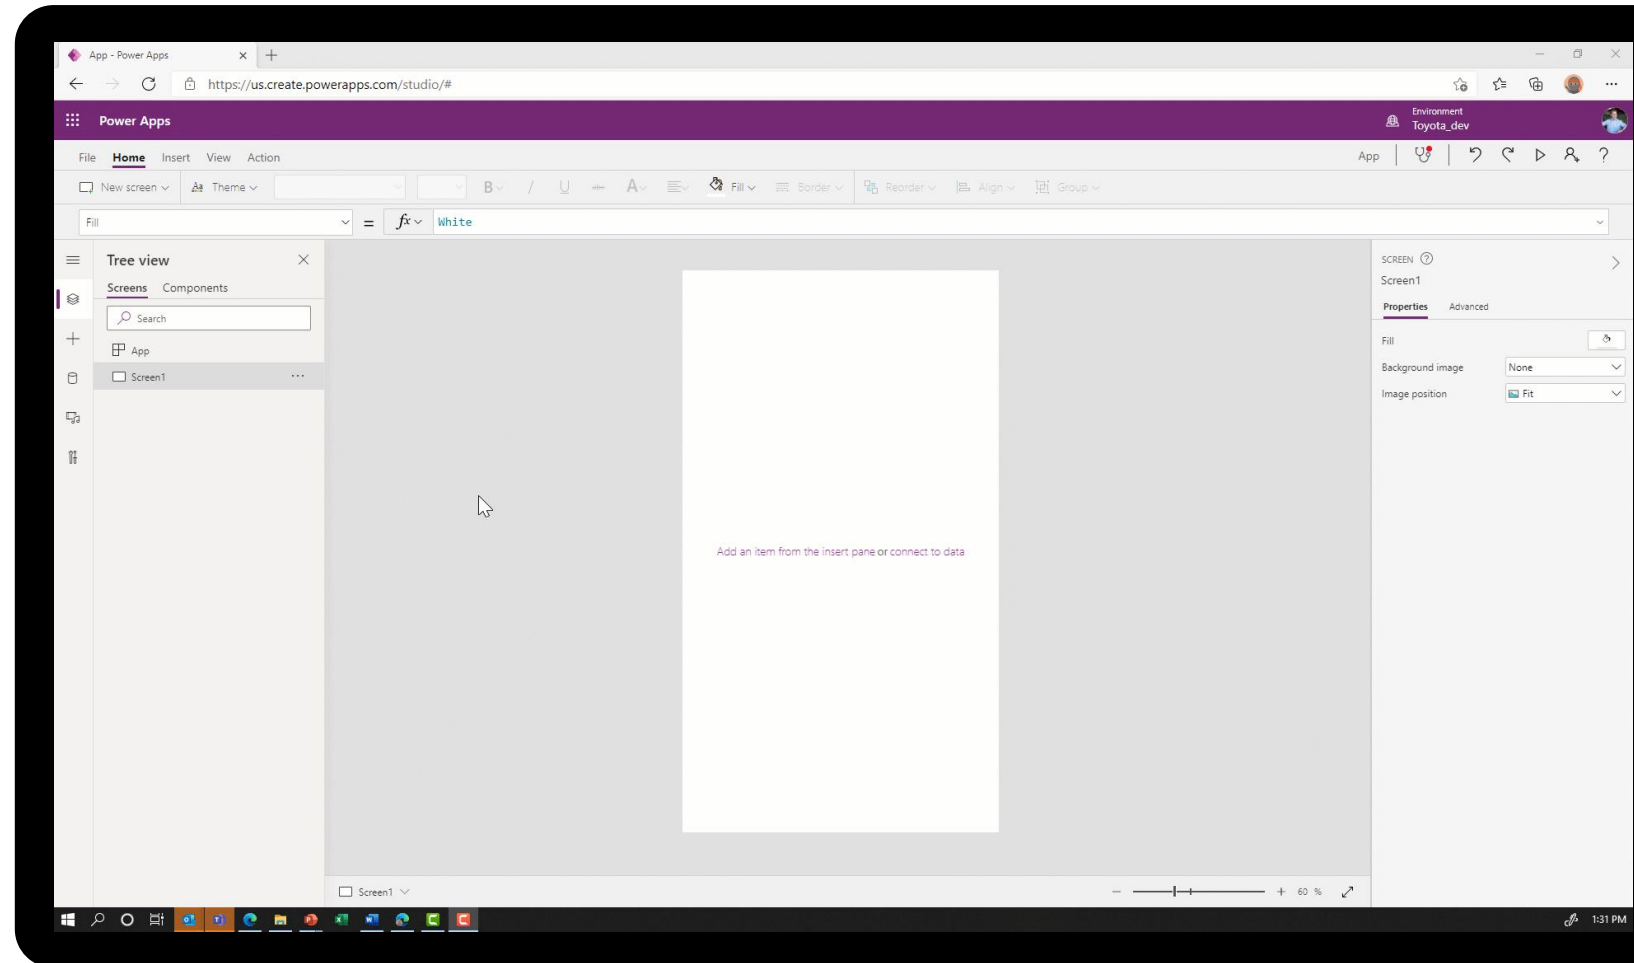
App - Power Apps

https://us.create.powerapps.com/studio/#

Power Apps

Environment
Toyota_dev

File Home Insert View Action

App

New screen Theme

B / U A Fill Border Reorder Align Group

Fill

= $fx$ White

Tree view

Screens Components

Search

App

Screen1 ...

Add an item from the insert pane or connect to data

SCREEN
Screen1

Properties Advanced

Fill

Background image None

Image position Fit

Screen1

- + 60 %

1:31 PM